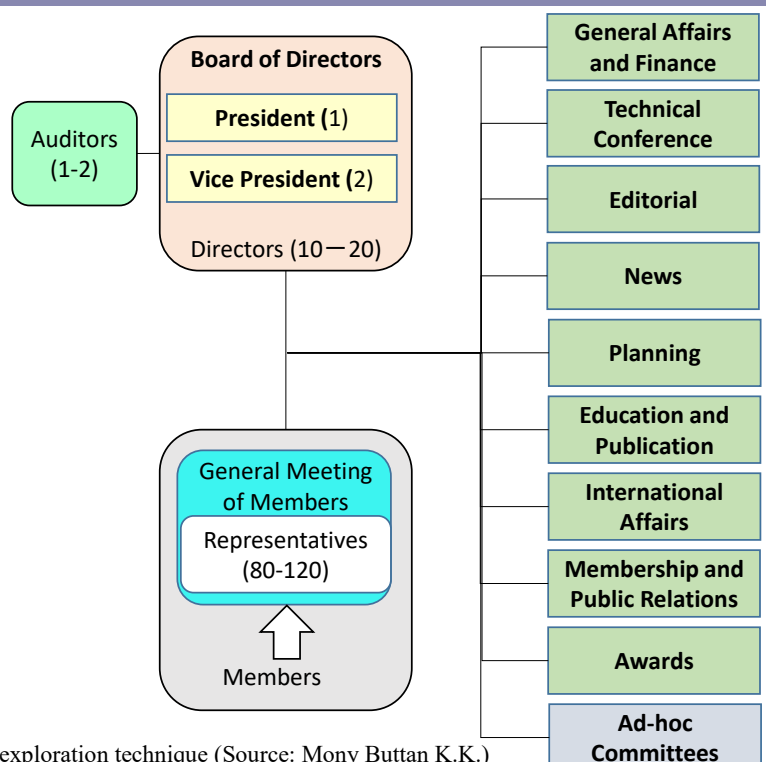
Board of Directors

President (1)

Vice President (2)

Directors (10－20)

Auditors (1-2)

General Meeting of Members

Representatives (80-120)

Members

General Affairs and Finance

Technical Conference

Editorial

News

Planning

Education and Publication

International Affairs

Membership and Public Relations

Awards

Ad-hoc Committees

exploration technique (Source: Mony Buttan K.K.)